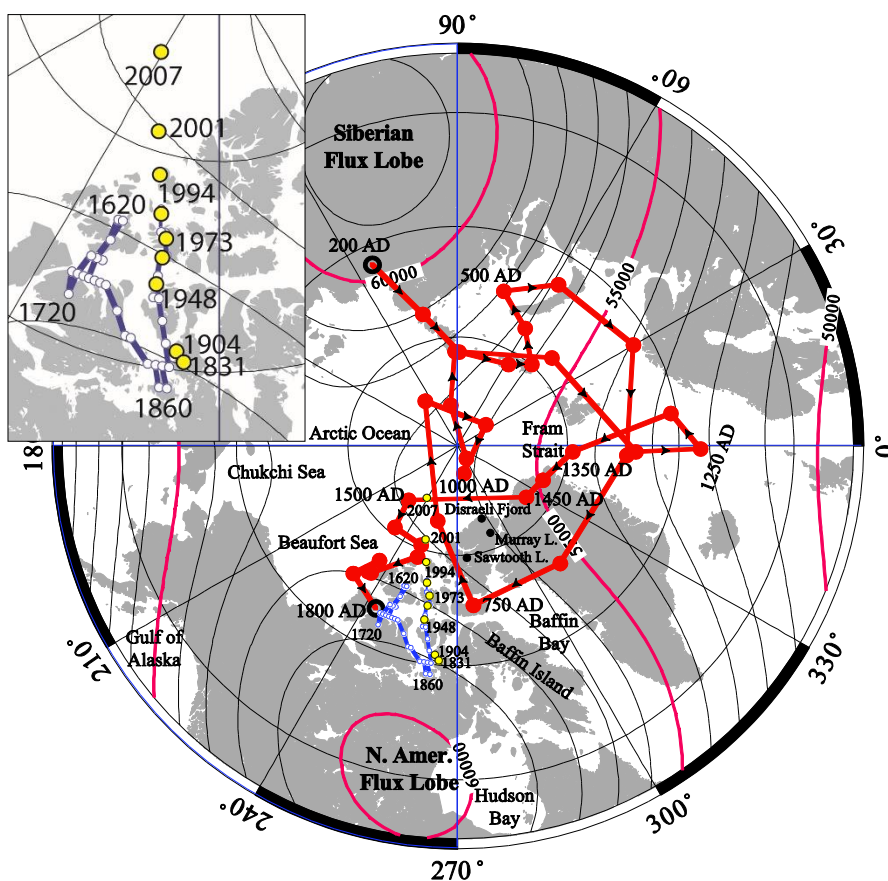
2007
2001
1994
1620
1973
1948
1720
1904
1831
1860

90°
60°
30°
0°
330°
300°
270°
240°
210°
18

Siberian Flux Lobe
200 AD
60000
500 AD
55000
50000
Arctic Ocean
Fram Strait
1250 AD
1350 AD
1450 AD
Chukchi Sea
1000 AD
1500 AD
2007
Disraeli Fjord
Murray L.
2001
Sawtooth L.
Beaufort Sea
1994
1620
1973
750 AD
1800 AD
1720
1948
Baffin Bay
Gulf of Alaska
1904
1831
1860
Baffin Island
N. Amer. Flux Lobe
60000
Hudson Bay